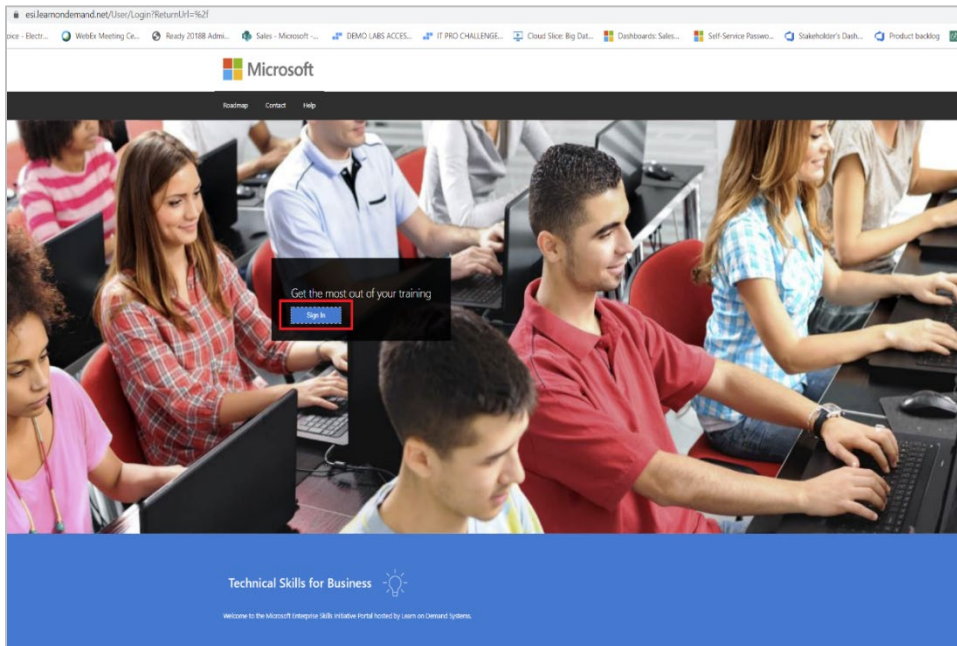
esi.learnondemand.net/User/Login?ReturnUrl=%2f

oice - Electr... WebEx Meeting Ce... Ready 20188 Admi... Sales - Microsoft -... DEMO LABS ACCES... IT PRO CHALLENGE... Cloud Slice: Big Dat... Dashboards: Sales... Self-Service Passwo... Stakeholder's Dash... Product backlog

Microsoft

Roadmap Contact Help

Get the most out of your training

Sign In

Technical Skills for Business

Welcome to the Microsoft Enterprise Skills Initiative Portal hosted by Learn on Demand Systems.